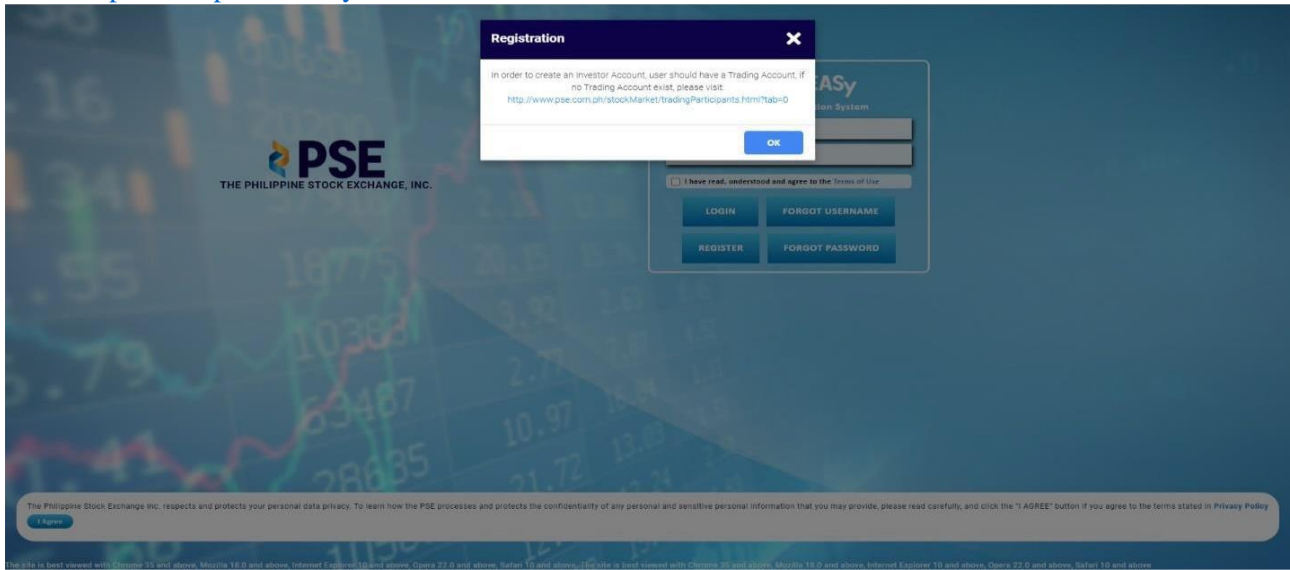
Registration

In order to create an Investor Account, user should have a Trading Account, if no Trading Account exist, please visit: http://www.pse.com.ph/stockMarket/tradingParticipants.html?tab=0

OK

PSE
THE PHILIPPINE STOCK EXCHANGE, INC.

EASy
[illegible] System

I have read, understood and agree to the Terms of Use

LOGIN
FORGOT USERNAME
REGISTER
FORGOT PASSWORD

The Philippine Stock Exchange Inc. respects and protects your personal data privacy. To learn how the PSE processes and protects the confidentiality of any personal and sensitive personal information that you may provide, please read carefully, and click the "I AGREE" button if you agree to the terms stated in Privacy Policy

I Agree

The site is best viewed with Chrome 35 and above, Mozilla 18.0 and above, Internet Explorer 10 and above, Opera 22.0 and above, Safari 10 and above. The site is best viewed with Chrome 35 and above, Mozilla 18.0 and above, Internet Explorer 10 and above, Opera 22.0 and above, Safari 10 and above